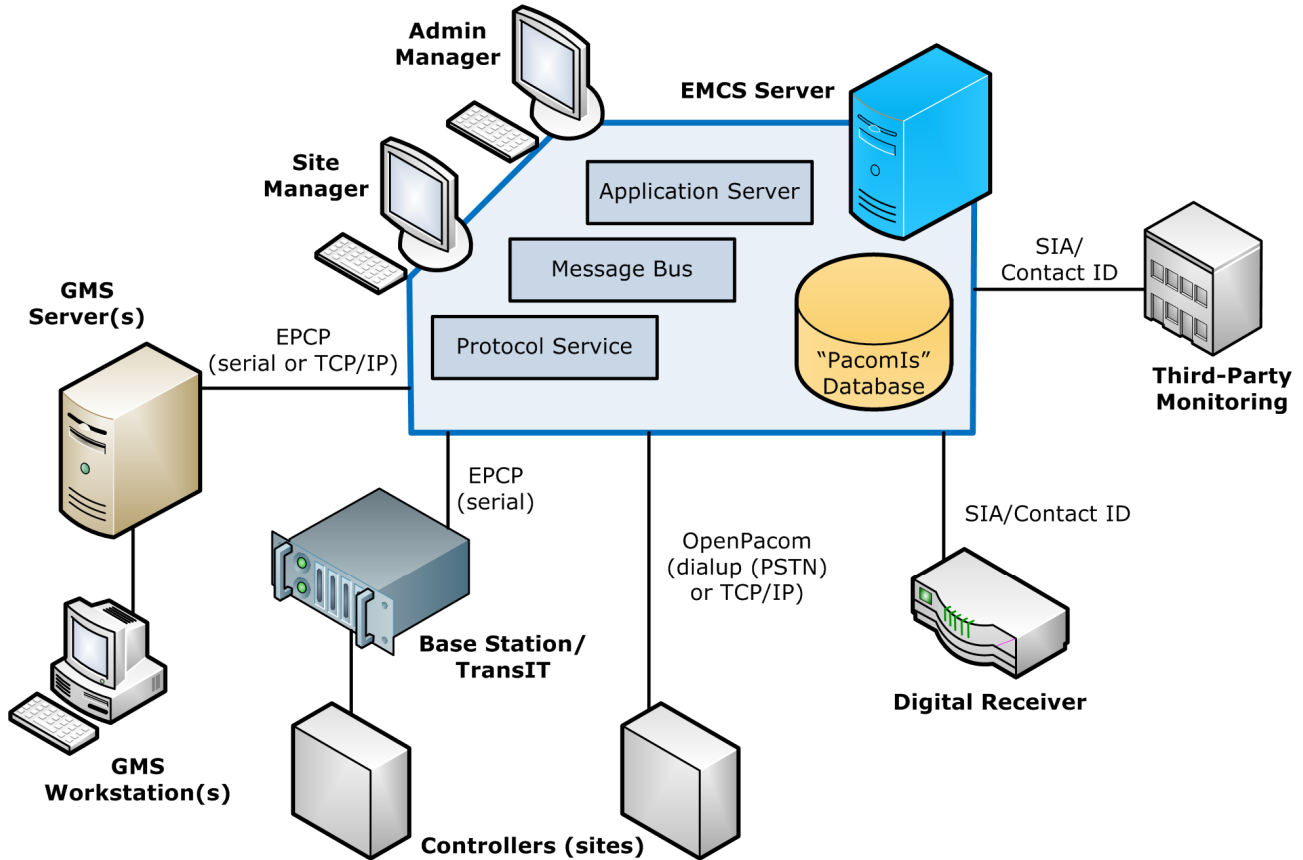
Admin Manager

EMCS Server

Site Manager

Application Server

Message Bus

Protocol Service

"PacomIs" Database

SIA/ Contact ID

Third-Party Monitoring

GMS Server(s)

EPCP (serial or TCP/IP)

EPCP (serial)

OpenPacom (dialup (PSTN) or TCP/IP)

SIA/Contact ID

Base Station/ TransIT

Digital Receiver

GMS Workstation(s)

Controllers (sites)